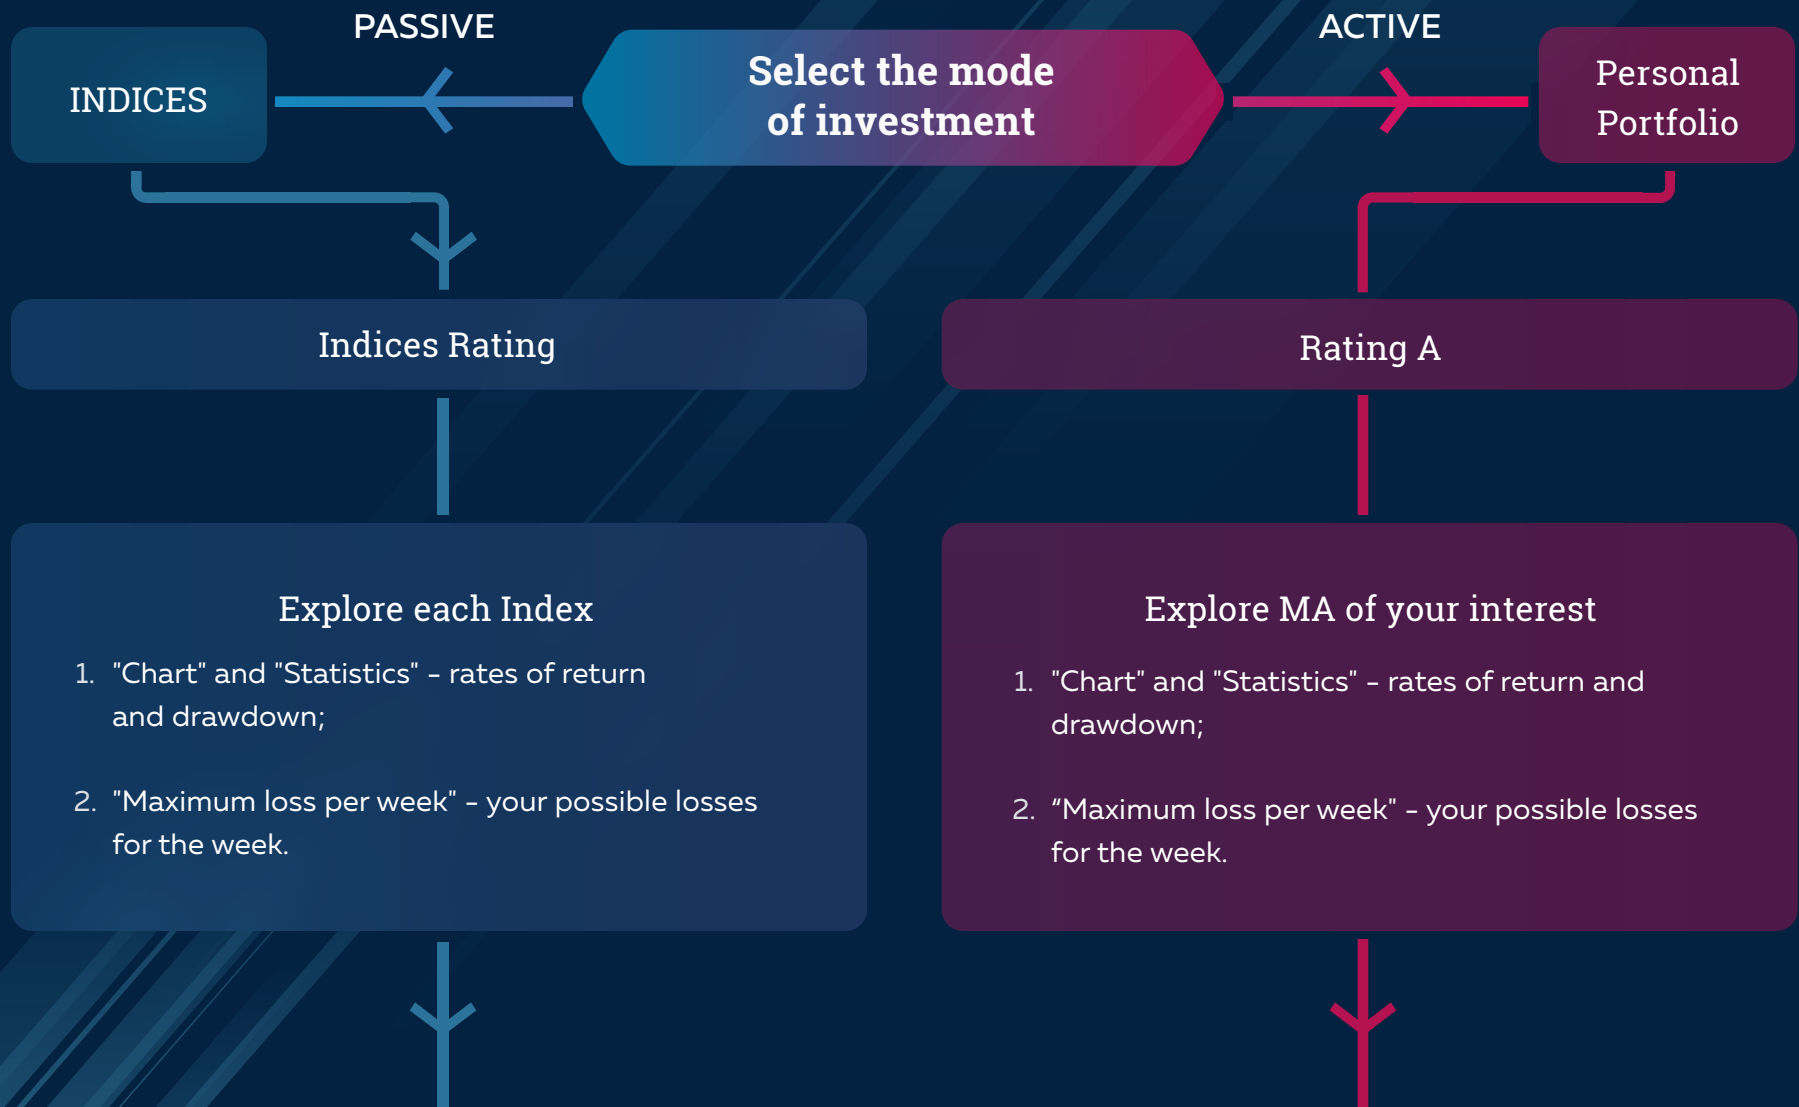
PASSIVE

INDICES

Select the mode of investment

ACTIVE

Personal Portfolio

Indices Rating

Rating A

Explore each Index

1. "Chart" and "Statistics" - rates of return and drawdown;

2. "Maximum loss per week" - your possible losses for the week.

Explore MA of your interest

1. "Chart" and "Statistics" - rates of return and drawdown;

2. “Maximum loss per week" - your possible losses for the week.